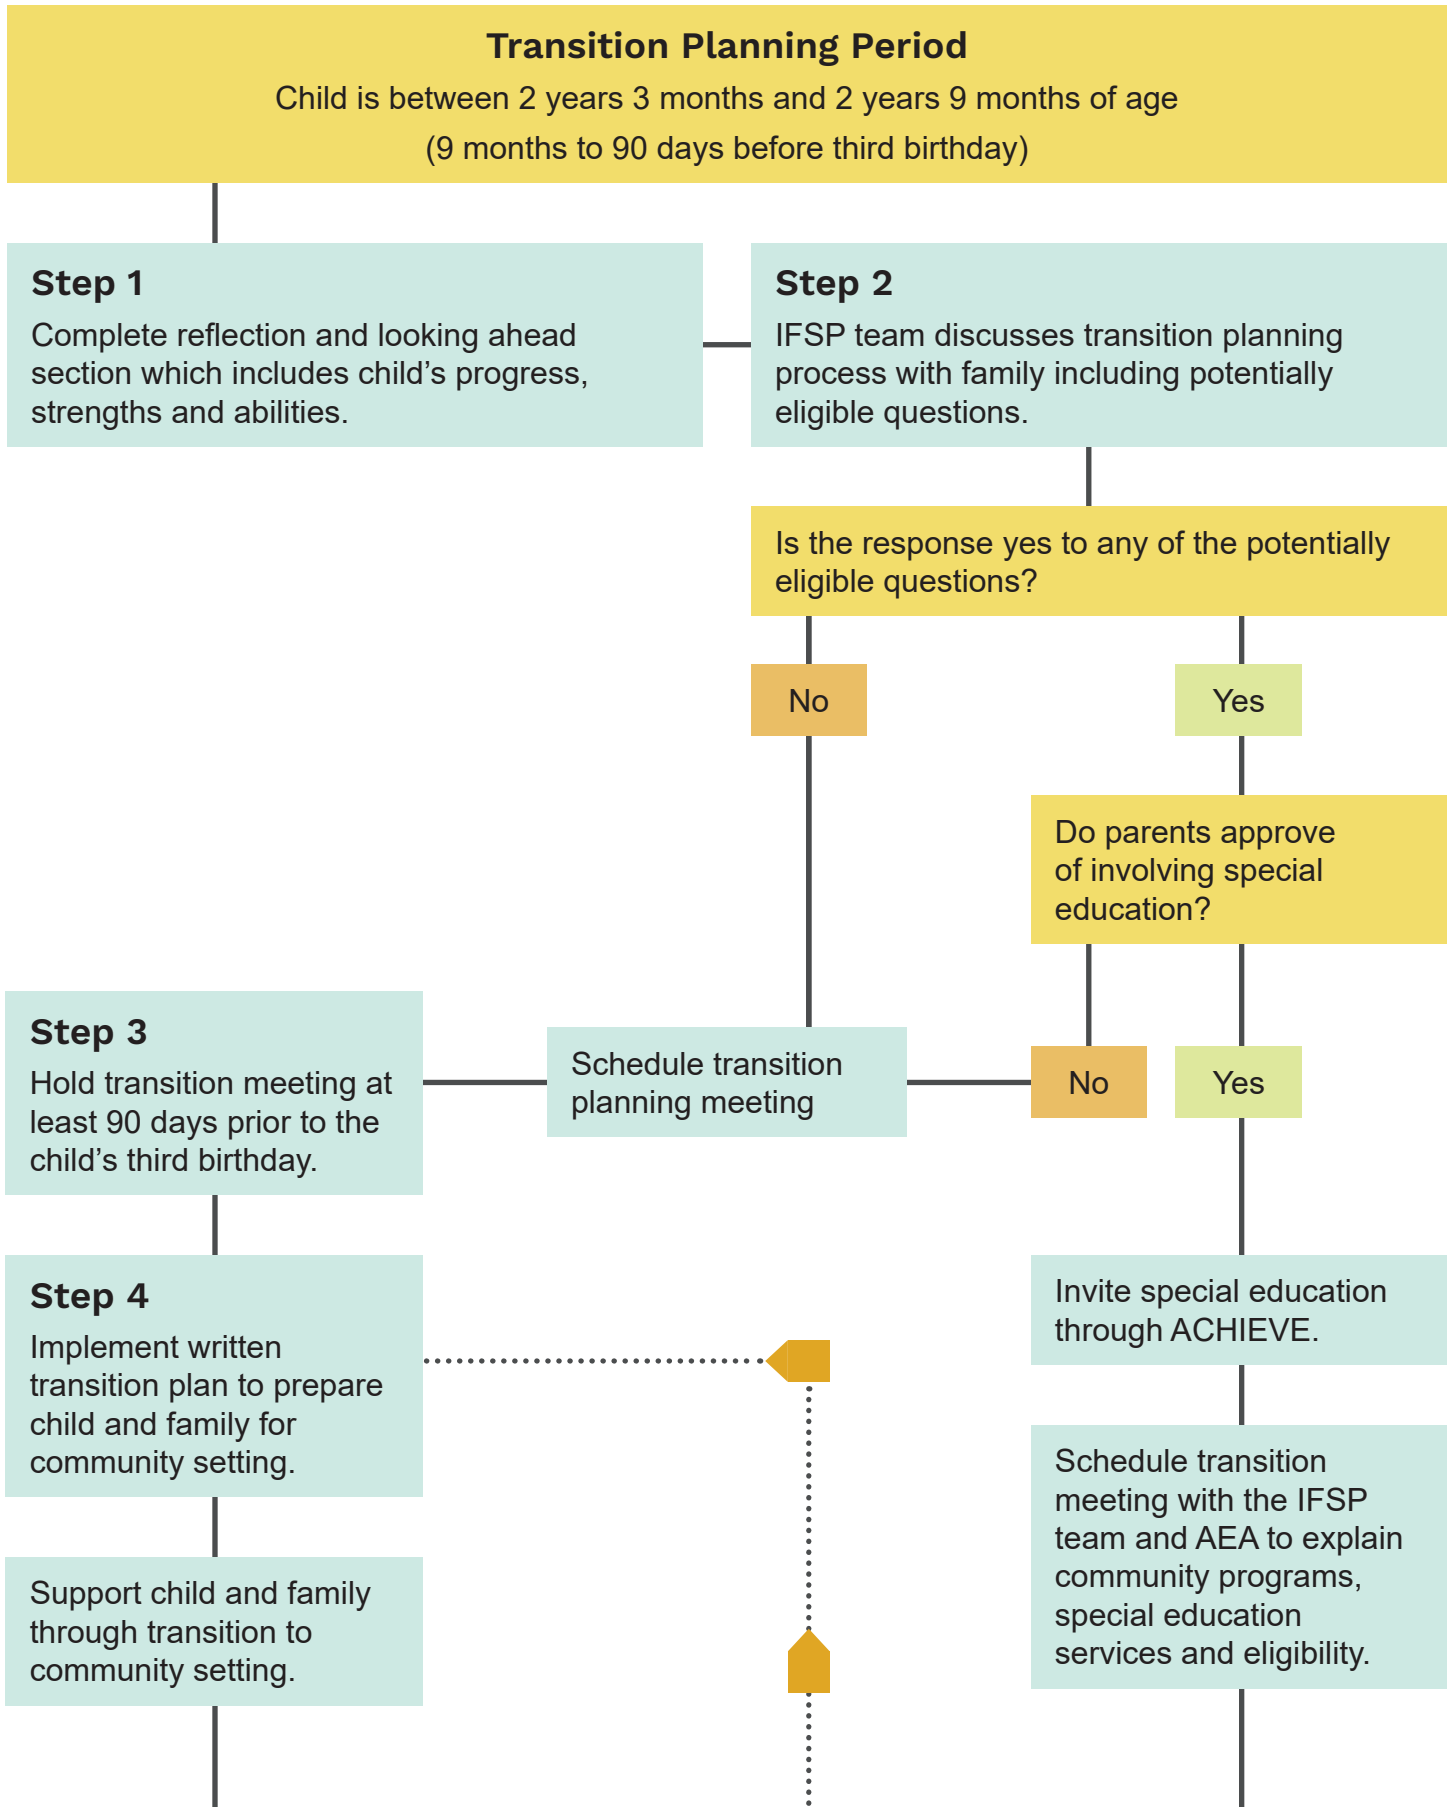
Transition Planning Period
Child is between 2 years 3 months and 2 years 9 months of age
(9 months to 90 days before third birthday)

Step 1
Complete reflection and looking ahead section which includes child's progress, strengths and abilities.

Step 2
IFSP team discusses transition planning process with family including potentially eligible questions.

Is the response yes to any of the potentially eligible questions?

No

Yes

Do parents approve of involving special education?

Step 3
Hold transition meeting at least 90 days prior to the child's third birthday.

Schedule transition planning meeting

No

Yes

Step 4
Implement written transition plan to prepare child and family for community setting.

Invite special education through ACHIEVE.

Schedule transition meeting with the IFSP team and AEA to explain community programs, special education services and eligibility.

Support child and family through transition to community setting.